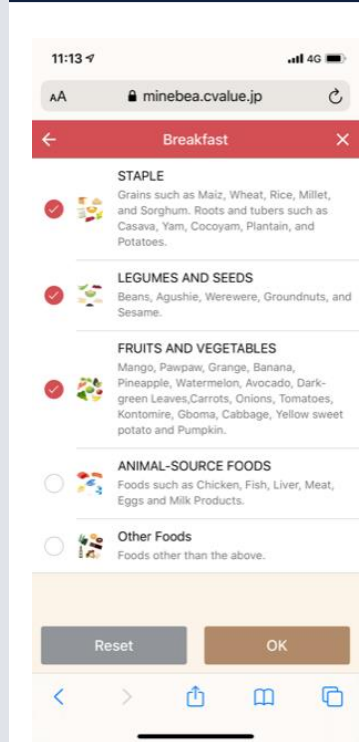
11:13

4G

AA

minebea.cvalue.jp

Breakfast

STAPLE
Grains such as Maiz, Wheat, Rice, Millet, and Sorghum. Roots and tubers such as Casava, Yam, Cocoyam, Plantain, and Potatoes.

LEGUMES AND SEEDS
Beans, Agushie, Werewere, Groundnuts, and Sesame.

FRUITS AND VEGETABLES
Mango, Pawpaw, Grange, Banana, Pineapple, Watermelon, Avocado, Dark-green Leaves,Carrots, Onions, Tomatoes, Kontomire, Gboma, Cabbage, Yellow sweet potato and Pumpkin.

ANIMAL-SOURCE FOODS
Foods such as Chicken, Fish, Liver, Meat, Eggs and Milk Products.

Other Foods
Foods other than the above.

Reset

OK